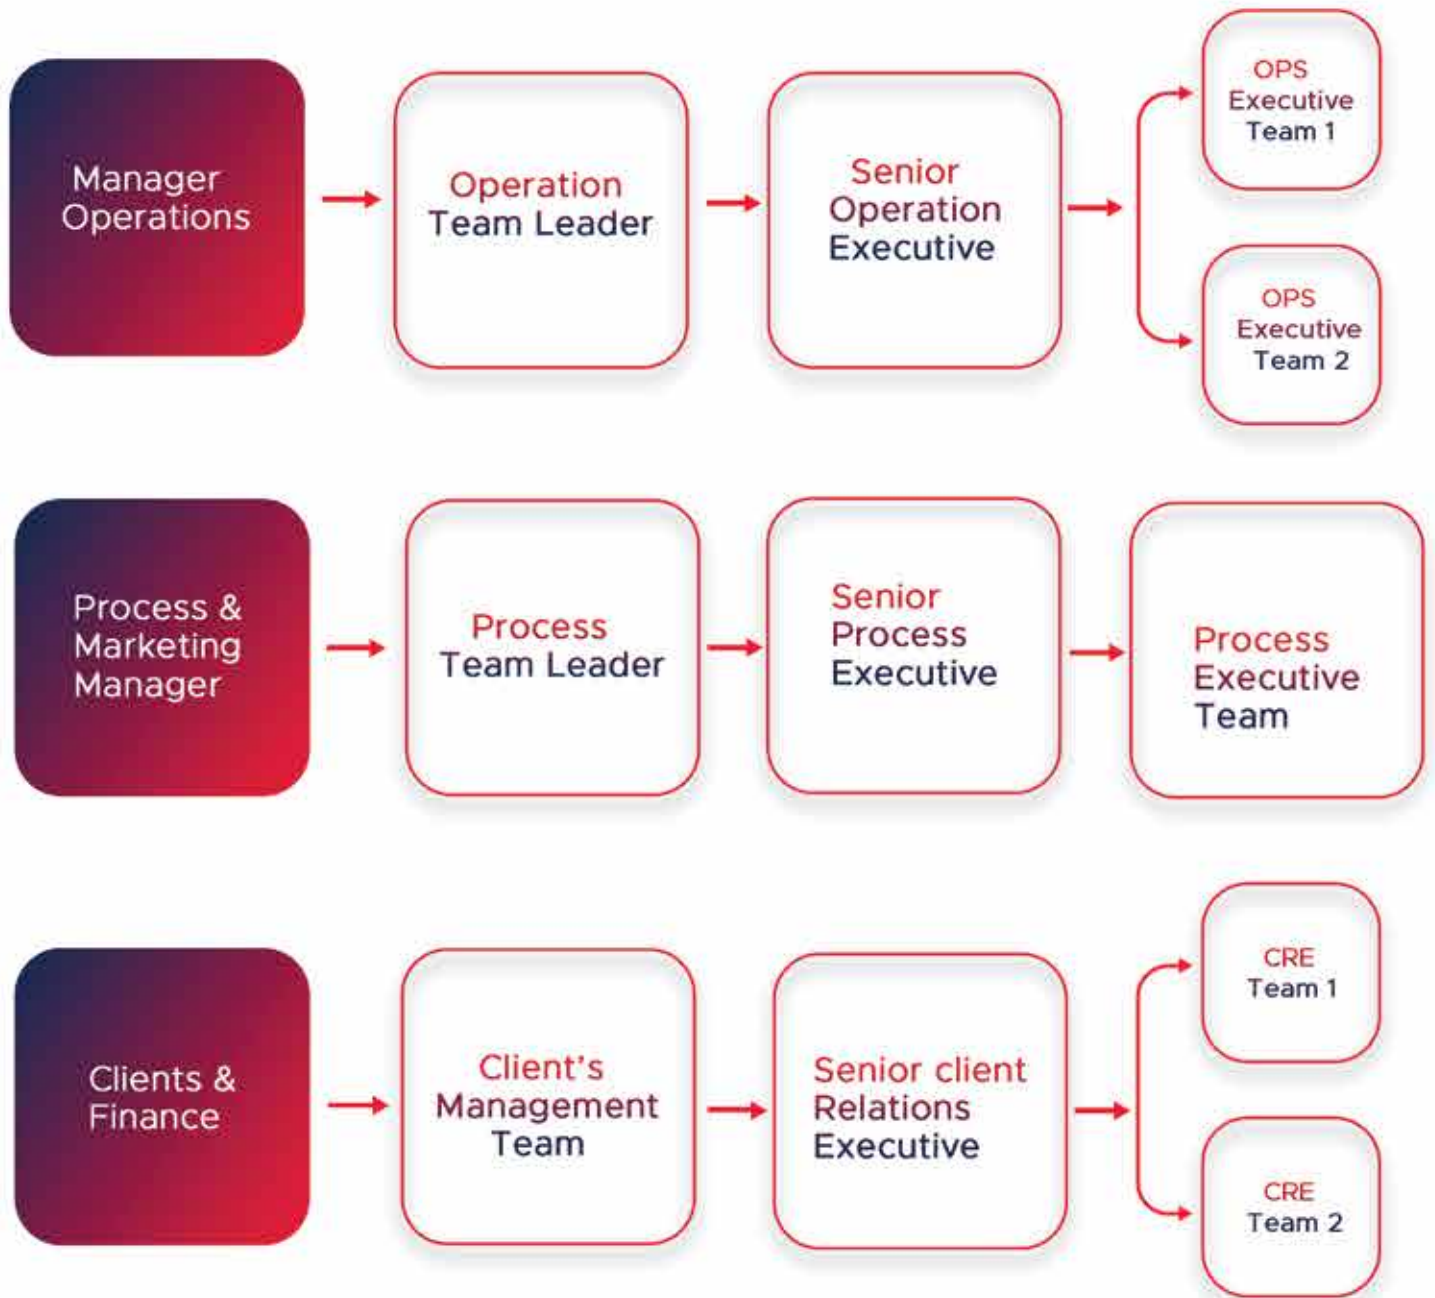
Manager Operations

Operation Team Leader

Senior Operation Executive

OPS Executive Team 1

OPS Executive Team 2

Process & Marketing Manager

Process Team Leader

Senior Process Executive

Process Executive Team

Clients & Finance

Client's Management Team

Senior client Relations Executive

CRE Team 1

CRE Team 2